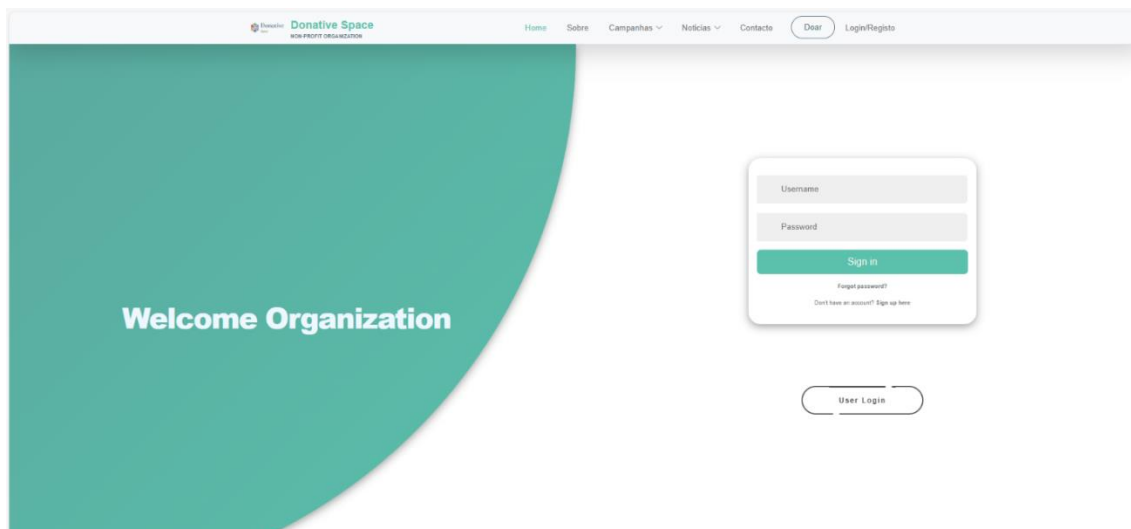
Donative Space
Donative Space
NON-PROFIT ORGANIZATION

Home Sobre Campanhas Notícias Contacto Doar Login/Registo

Welcome Organization

Username
Password
Sign in
Forgot password?
Don't have an account? Sign up here

User Login